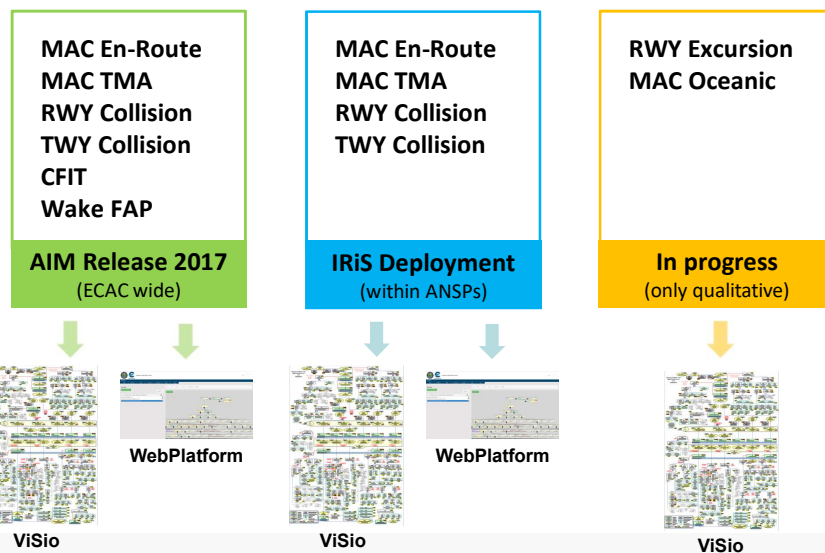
MAC En-Route
MAC TMA
RWY Collision
TWY Collision
CFIT
Wake FAP

AIM Release 2017
(ECAC wide)

MAC En-Route
MAC TMA
RWY Collision
TWY Collision

IRiS Deployment
(within ANSPs)

RWY Excursion
MAC Oceanic

In progress
(only qualitative)

WebPlatform

ViSio

WebPlatform

ViSio

ViSio